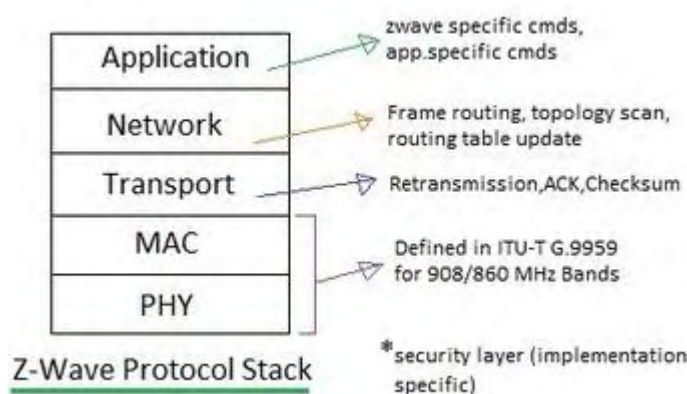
Application

zwave specific cmds, app.specific cmds

Network

Frame routing, topology scan, routing table update

Transport

Retransmission,ACK,Checksum

MAC

PHY

Defined in ITU-T G.9959 for 908/860 MHz Bands

Z-Wave Protocol Stack

*security layer (implementation specific)